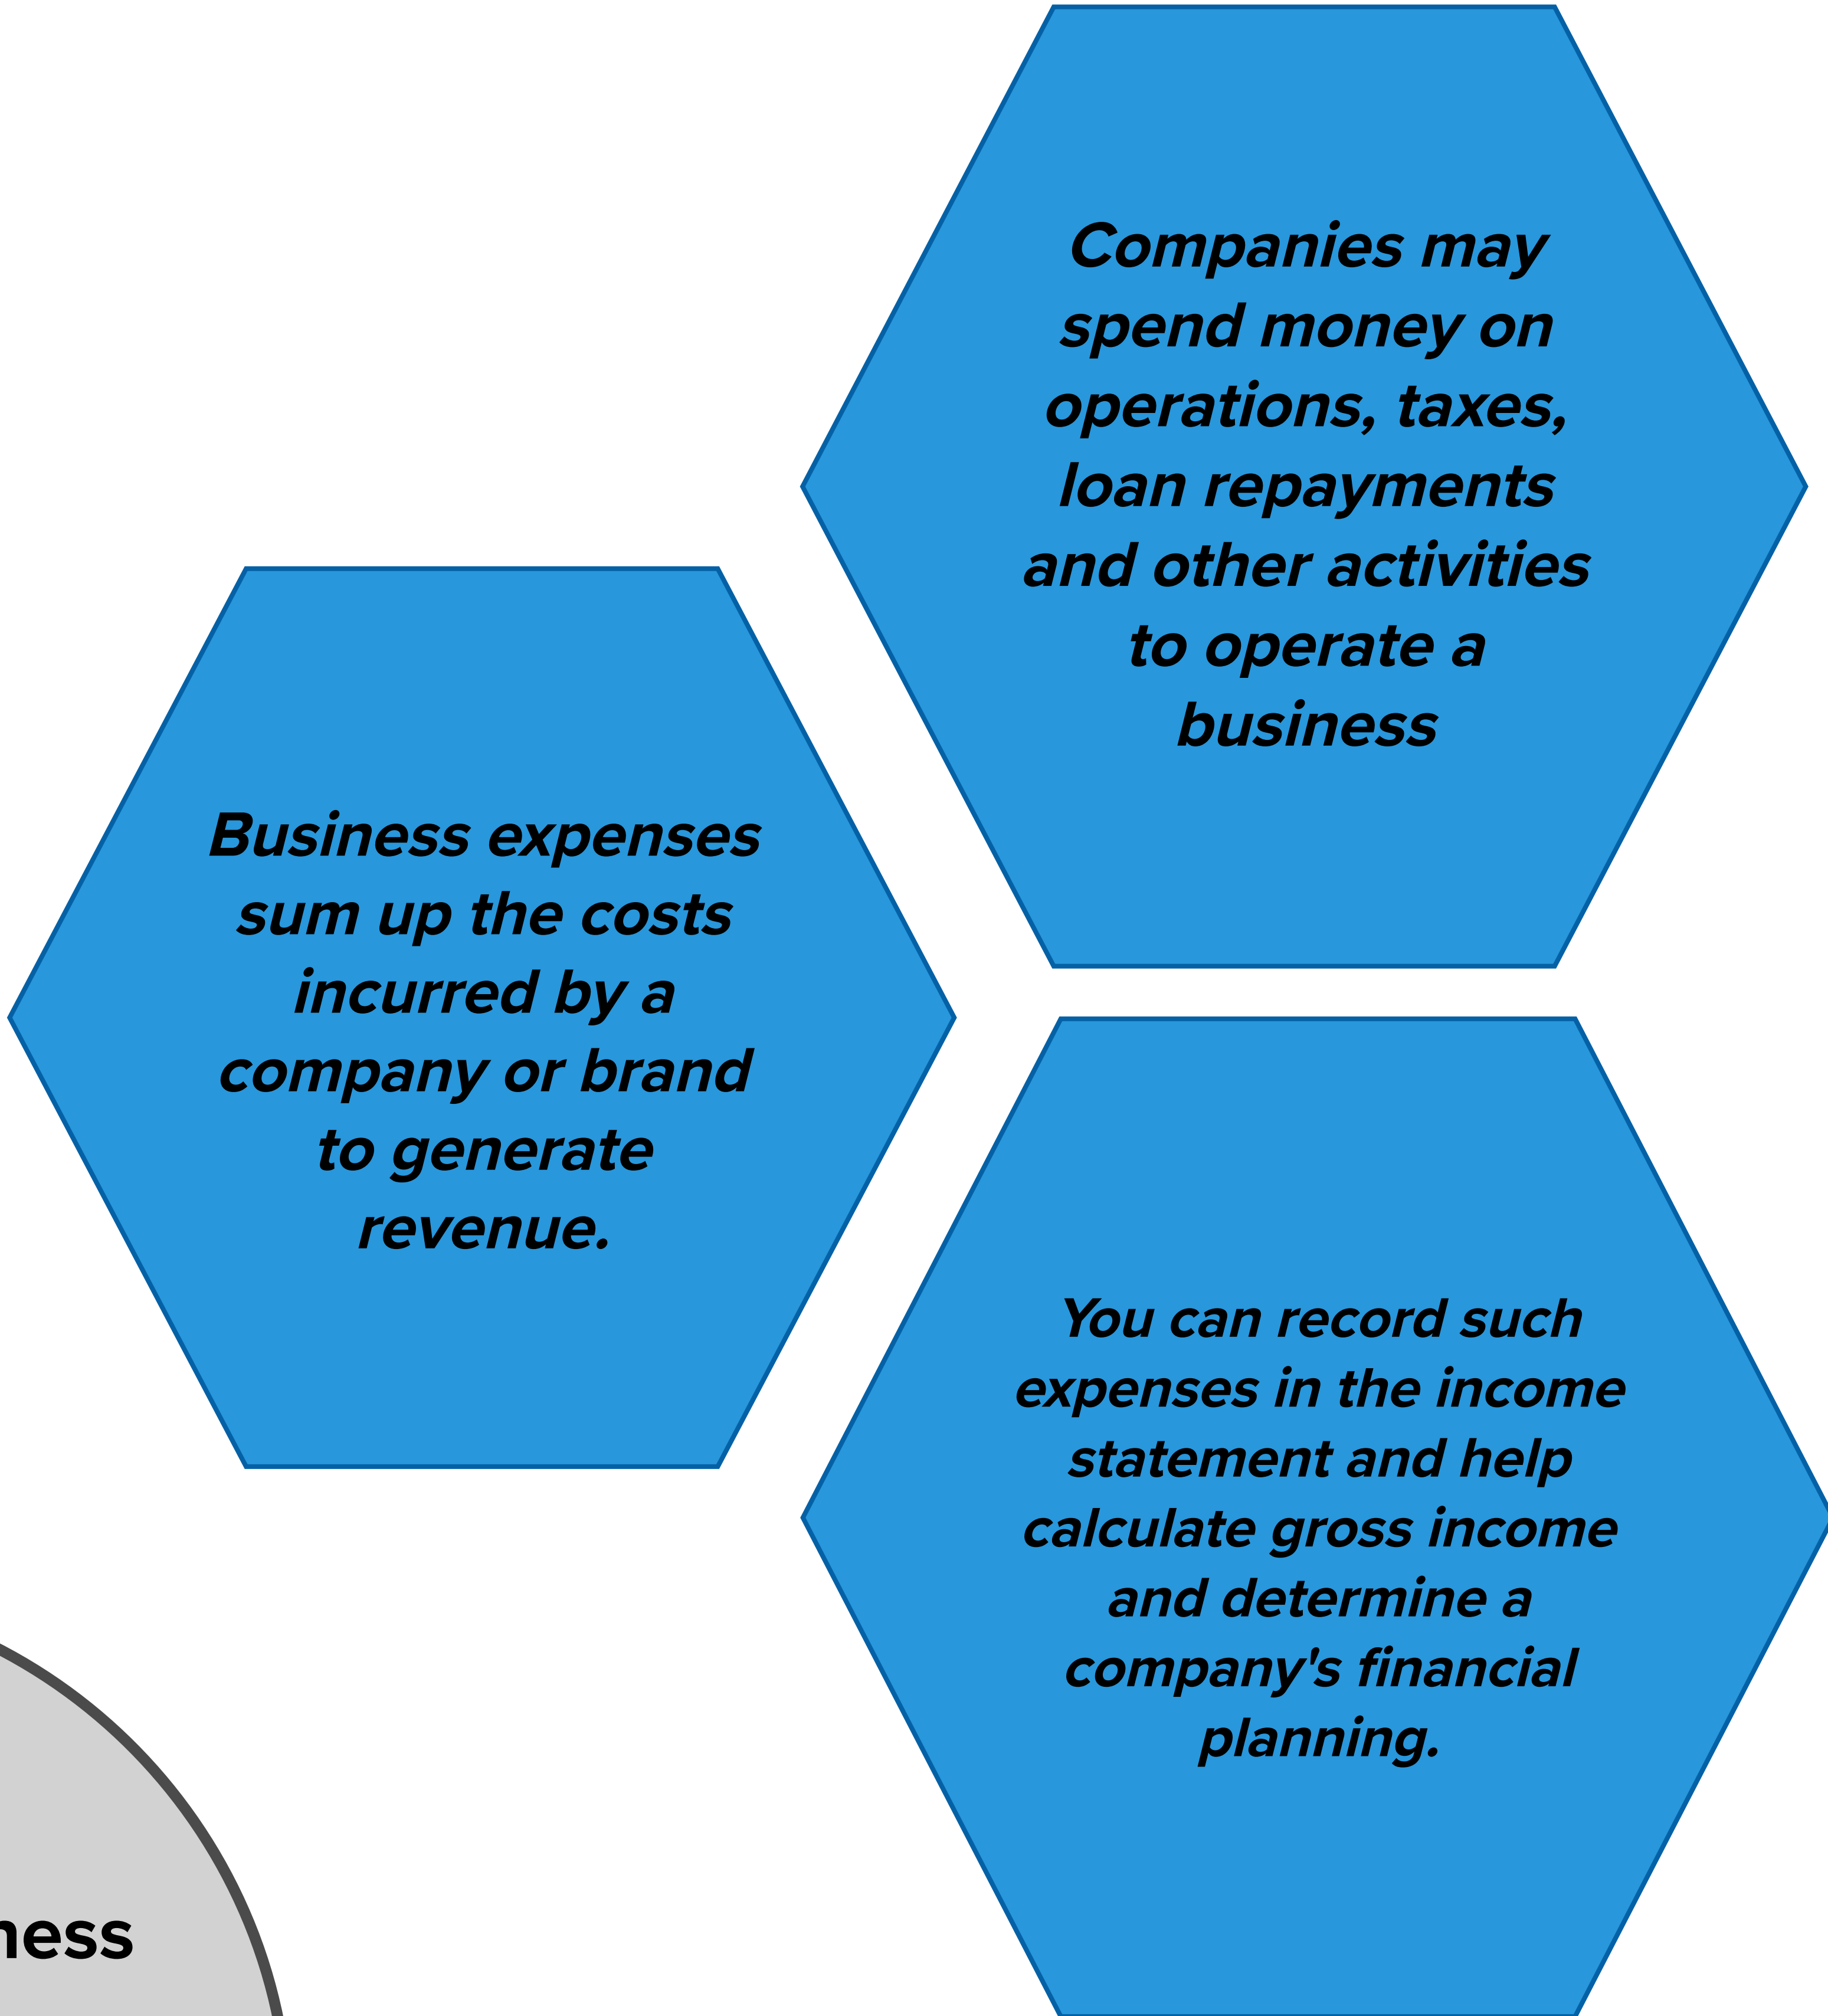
Companies may spend money on operations, taxes, loan repayments and other activities to operate a business

Business expenses sum up the costs incurred by a company or brand to generate revenue.

You can record such expenses in the income statement and help calculate gross income and determine a company's financial planning.

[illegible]ness